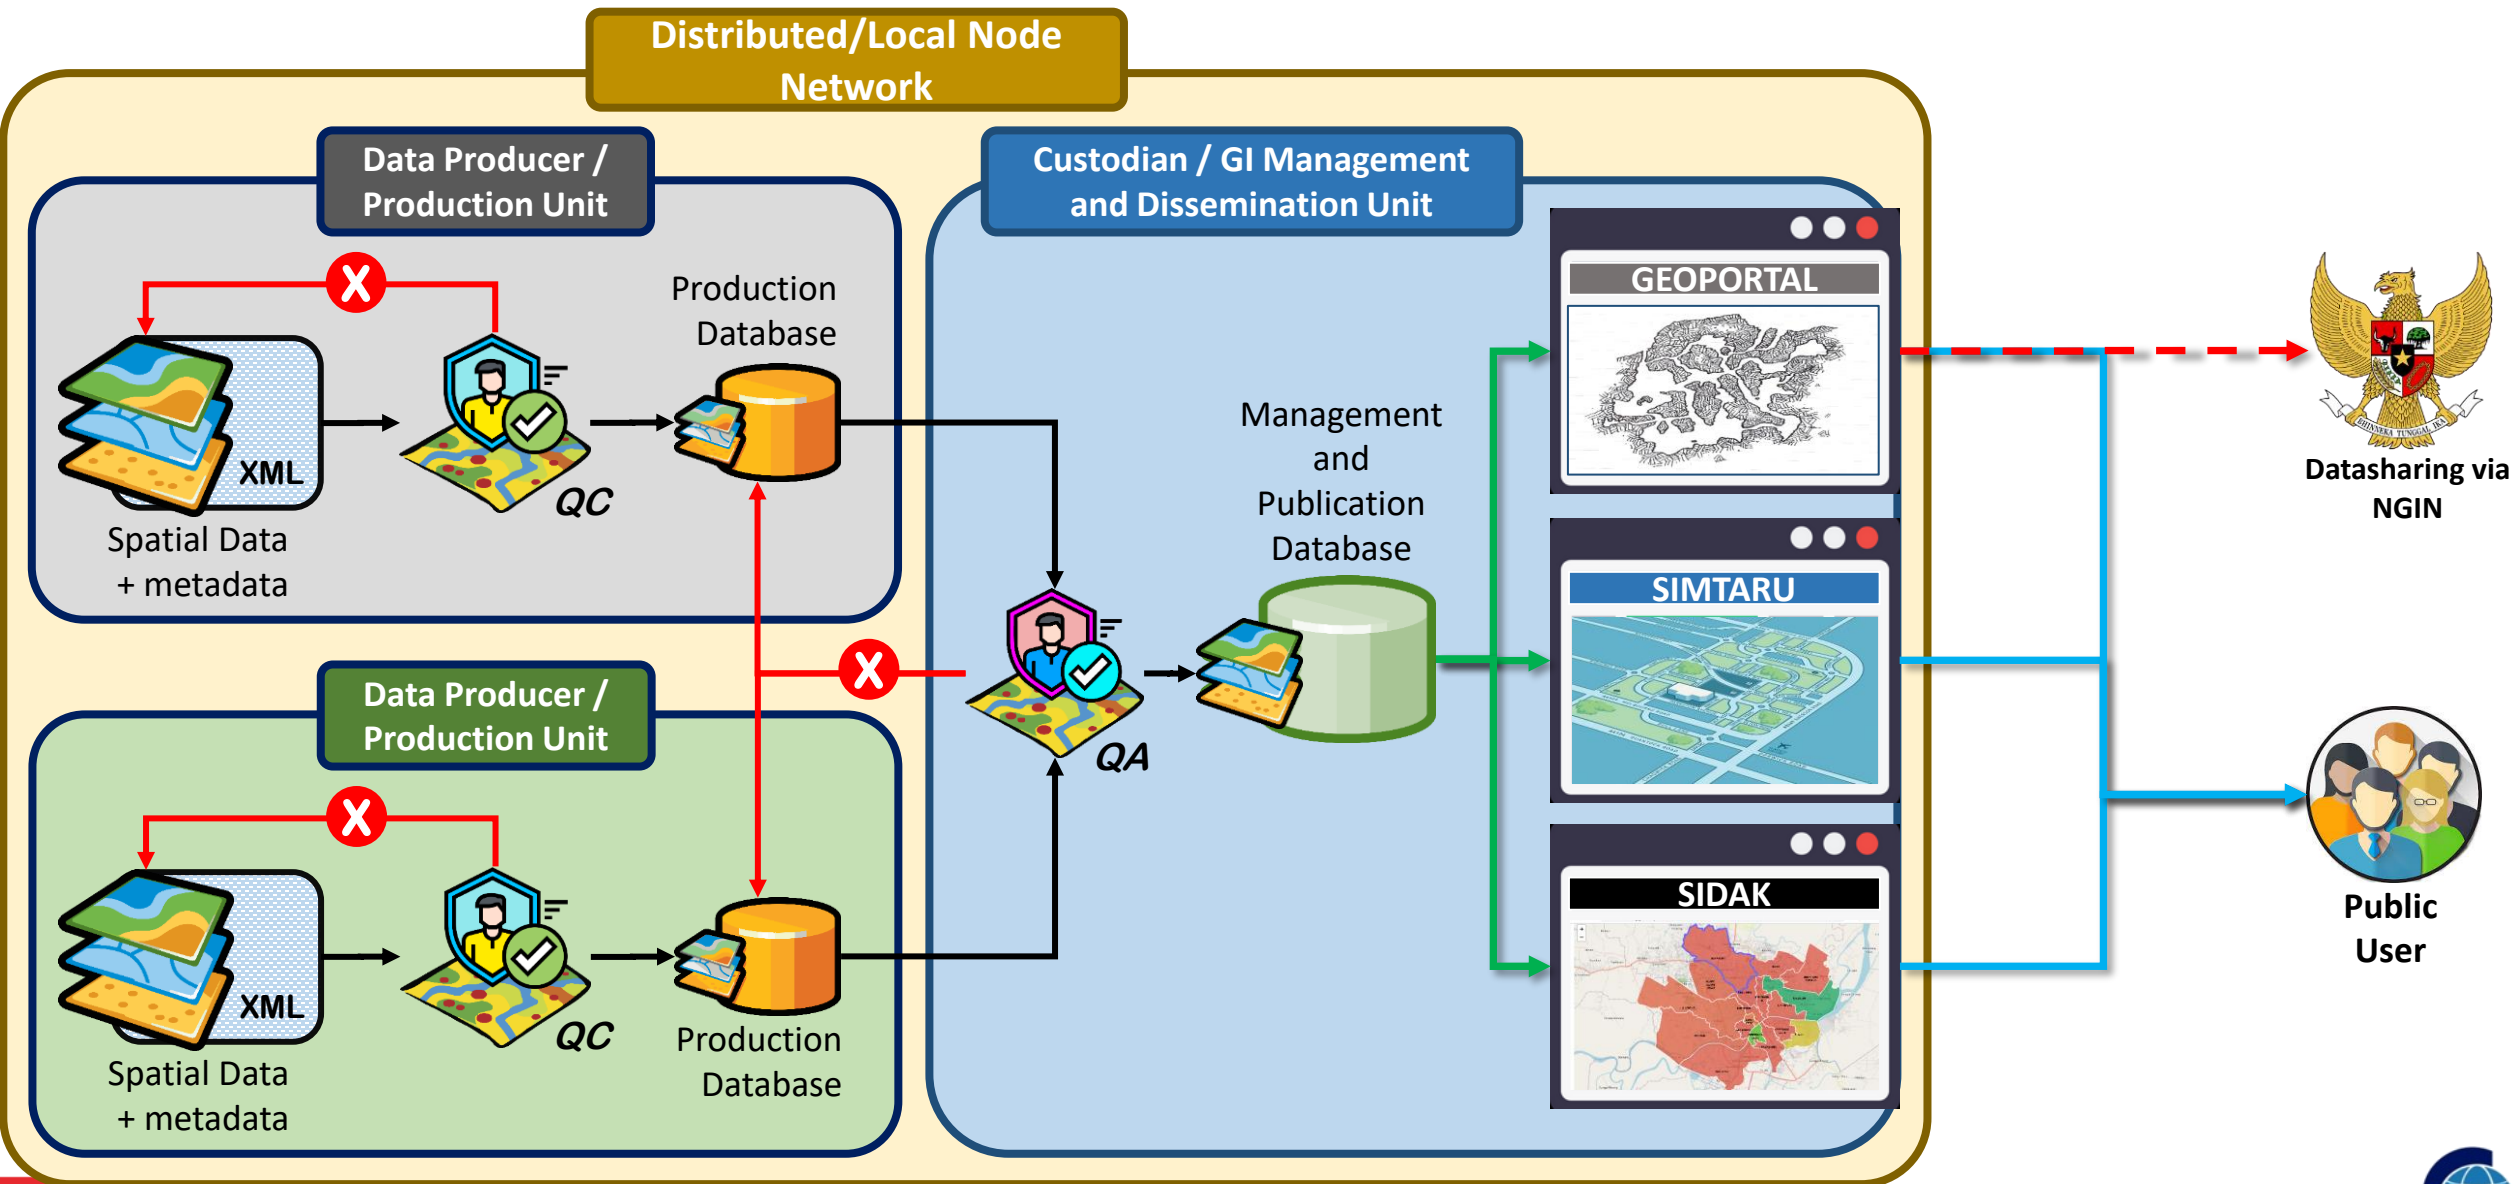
Distributed/Local Node Network

Data Producer / Production Unit

XML

Spatial Data + metadata

QC

Production Database

Data Producer / Production Unit

XML

Spatial Data + metadata

QC

Production Database

Custodian / GI Management and Dissemination Unit

QA

Management and Publication Database

GEOPORTAL

SIMTARU

SIDAK

Datasharing via NGIN

Public User